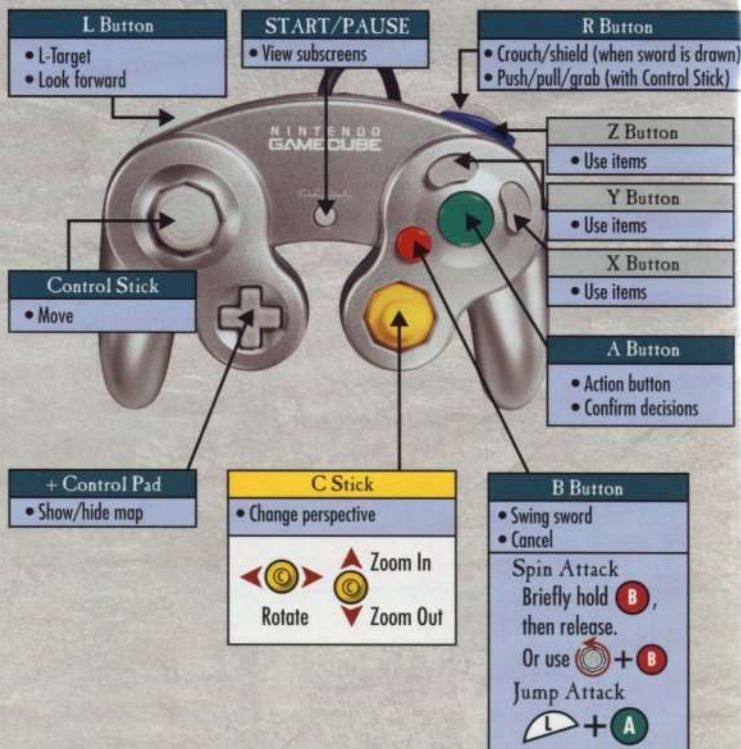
L Button
• L-Target
• Look forward

START/PAUSE
• View subscreens

R Button
• Crouch/shield (when sword is drawn)
• Push/pull/grab (with Control Stick)

NINTENDO GAMECUBE

Z Button
• Use items

Y Button
• Use items

X Button
• Use items

Control Stick
• Move

A Button
• Action button
• Confirm decisions

+ Control Pad
• Show/hide map

C Stick
• Change perspective

Rotate
Zoom In
Zoom Out

B Button
• Swing sword
• Cancel

Spin Attack
Briefly hold B, then release.
Or use + B

Jump Attack
L + A